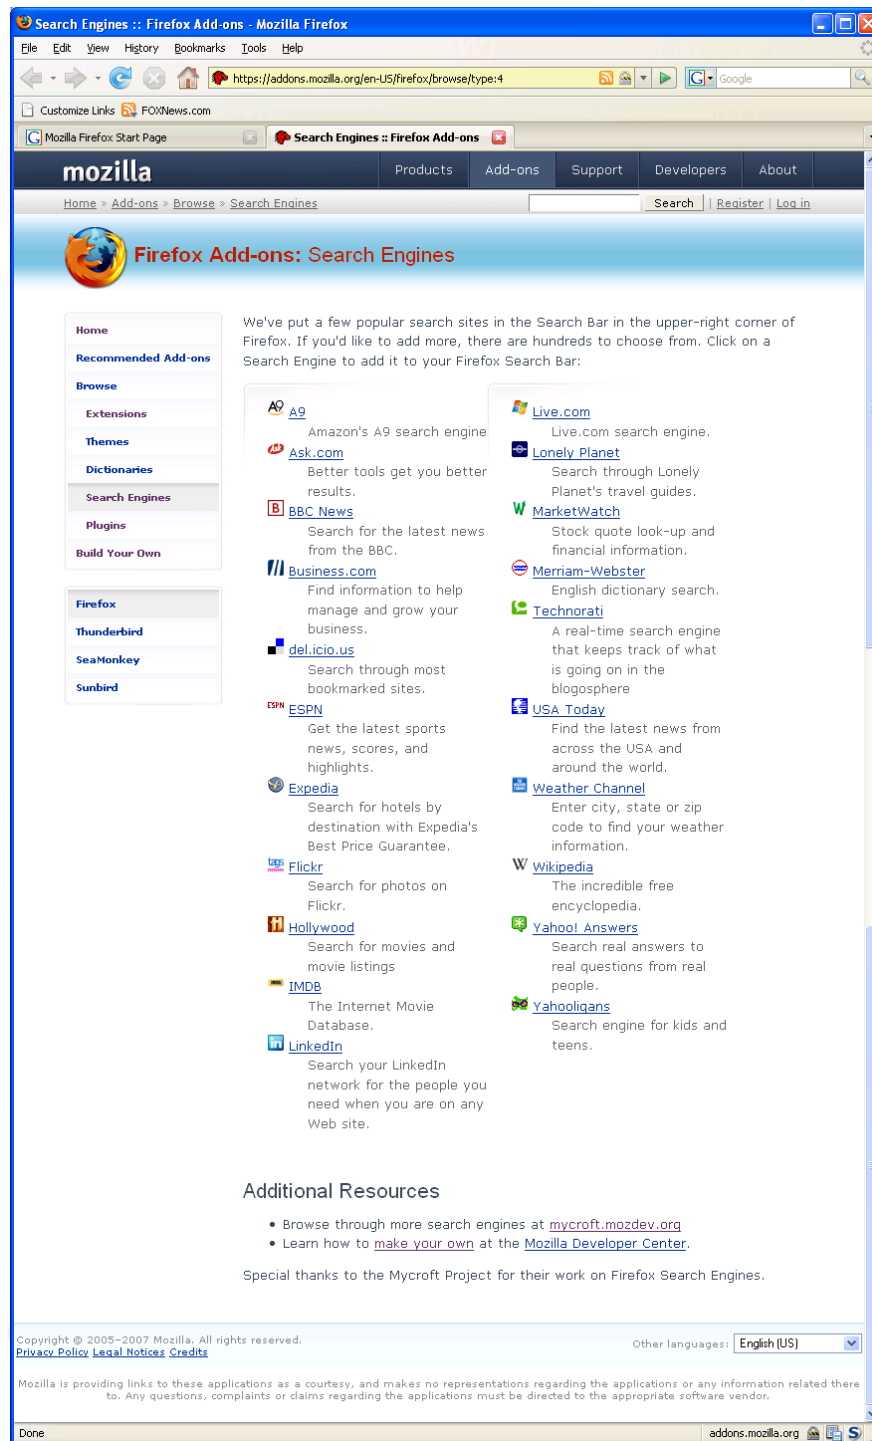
Search Engines :: Firefox Add-ons - Mozilla Firefox

File Edit View History Bookmarks Tools Help

https://addons.mozilla.org/en-US/firefox/browse/type:4

Google

Customize Links FOXNews.com

Mozilla Firefox Start Page

Search Engines :: Firefox Add-ons

mozilla

Products Add-ons Support Developers About

Home » Add-ons » Browse » Search Engines

Search | Register | Log in

Firefox Add-ons: Search Engines

Home
Recommended Add-ons
Browse
Extensions
Themes
Dictionaries
Search Engines
Plugins
Build Your Own

Firefox
Thunderbird
SeaMonkey
Sunbird

We've put a few popular search sites in the Search Bar in the upper-right corner of Firefox. If you'd like to add more, there are hundreds to choose from. Click on a Search Engine to add it to your Firefox Search Bar:

A9
Amazon's A9 search engine

Ask.com
Better tools get you better results.

BBC News
Search for the latest news from the BBC.

Business.com
Find information to help manage and grow your business.

del.icio.us
Search through most bookmarked sites.

ESPN
Get the latest sports news, scores, and highlights.

Expedia
Search for hotels by destination with Expedia's Best Price Guarantee.

Flickr
Search for photos on Flickr.

Hollywood
Search for movies and movie listings

IMDB
The Internet Movie Database.

LinkedIn
Search your LinkedIn network for the people you need when you are on any Web site.

Live.com
Live.com search engine.

Lonely Planet
Search through Lonely Planet's travel guides.

MarketWatch
Stock quote look-up and financial information.

Merriam-Webster
English dictionary search.

Technorati
A real-time search engine that keeps track of what is going on in the blogosphere

USA Today
Find the latest news from across the USA and around the world.

Weather Channel
Enter city, state or zip code to find your weather information.

Wikipedia
The incredible free encyclopedia.

Yahoo! Answers
Search real answers to real questions from real people.

Yahooligans
Search engine for kids and teens.

Additional Resources

• Browse through more search engines at mycroft.mozdev.org
• Learn how to make your own at the Mozilla Developer Center.

Special thanks to the Mycroft Project for their work on Firefox Search Engines.

Copyright © 2005–2007 Mozilla. All rights reserved.
Privacy Policy Legal Notices Credits

Other languages: English (US)

Mozilla is providing links to these applications as a courtesy, and makes no representations regarding the applications or any information related there to. Any questions, complaints or claims regarding the applications must be directed to the appropriate software vendor.

Done

addons.mozilla.org